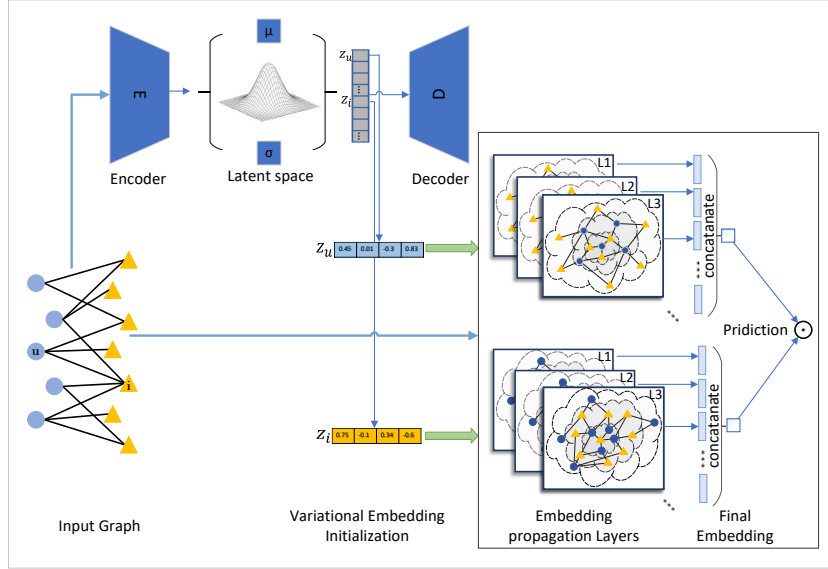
E

μ

σ

$z_u$

$z_i$

D

Encoder

Latent space

Decoder

$z_u$

| 0.45 | 0.01 | -0.3 | 0.83 |
|---|---|---|---|

L1

L2

L3

concatenate

u

i

Pridiction

$\odot$

L1

L2

L3

concatenate

$z_i$

| 0.75 | -0.1 | 0.34 | -0.6 |
|---|---|---|---|

Input Graph

Variational Embedding Initialization

Embedding propagation Layers

Final Embedding